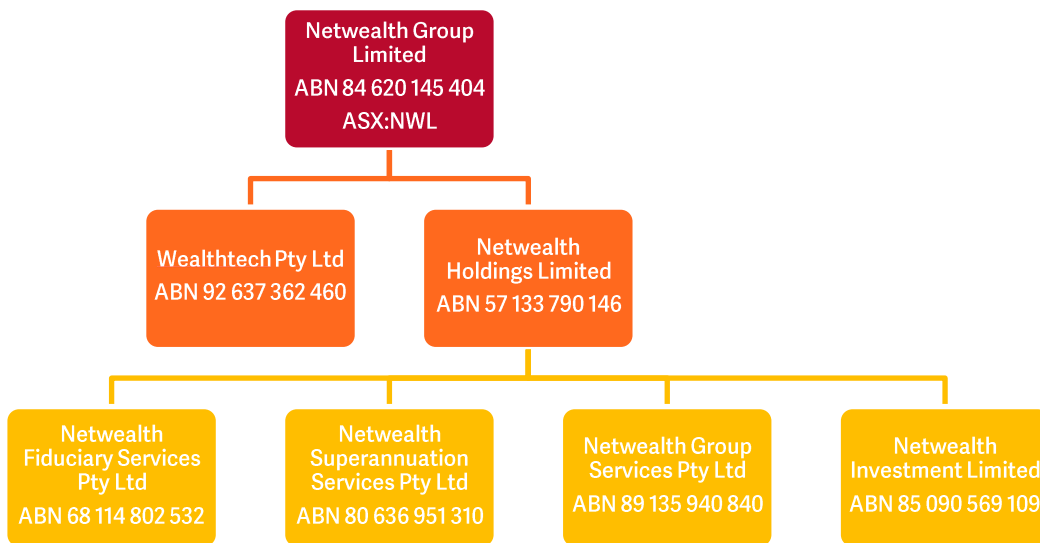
Netwealth Group Limited
ABN 84 620 145 404
ASX:NWL

Wealthtech Pty Ltd
ABN 92 637 362 460

Netwealth Holdings Limited
ABN 57 133 790 146

Netwealth Fiduciary Services Pty Ltd
ABN 68 114 802 532

Netwealth Superannuation Services Pty Ltd
ABN 80 636 951 310

Netwealth Group Services Pty Ltd
ABN 89 135 940 840

Netwealth Investment Limited
ABN 85 090 569 109